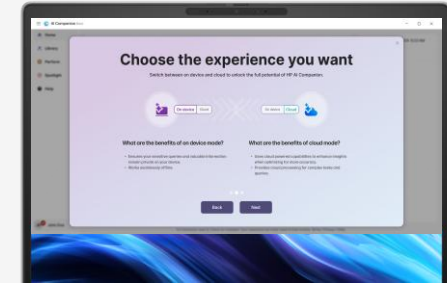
AI Companion

Home
Library
Perform
Spotlight
Help

Choose the experience you want

Switch between on device and cloud to unlock the full potential of HP AI Companion.

On device | Cloud
On device | Cloud

What are the benefits of on device mode?

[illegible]
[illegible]

What are the benefits of cloud mode?

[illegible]
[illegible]

Back
Next

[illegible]